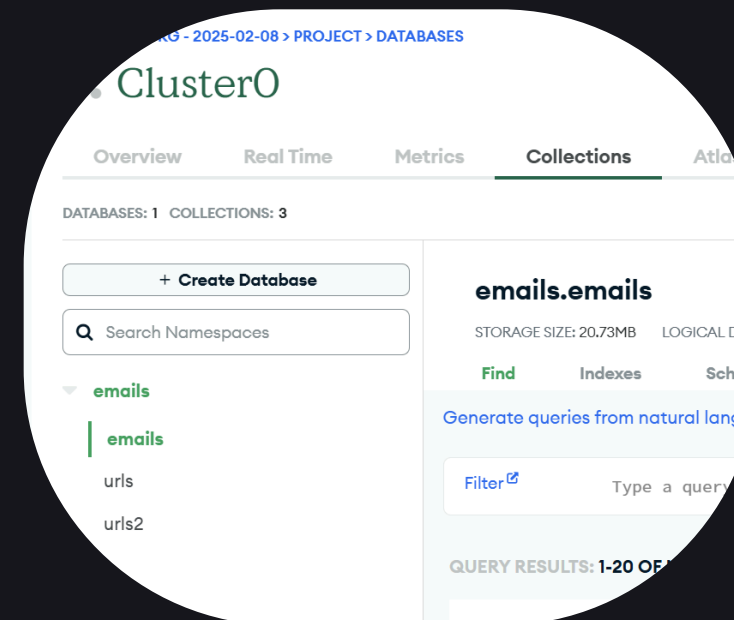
RG - 2025-02-08 > PROJECT > DATABASES

Cluster0

Overview Real Time Metrics Collections Atla

DATABASES: 1 COLLECTIONS: 3

+ Create Database

Search Namespaces

emails

emails

urls

urls2

emails.emails

STORAGE SIZE: 20.73MB LOGICAL D

Find Indexes Sch

Generate queries from natural lang

Filter

Type a query

QUERY RESULTS: 1-20 OF